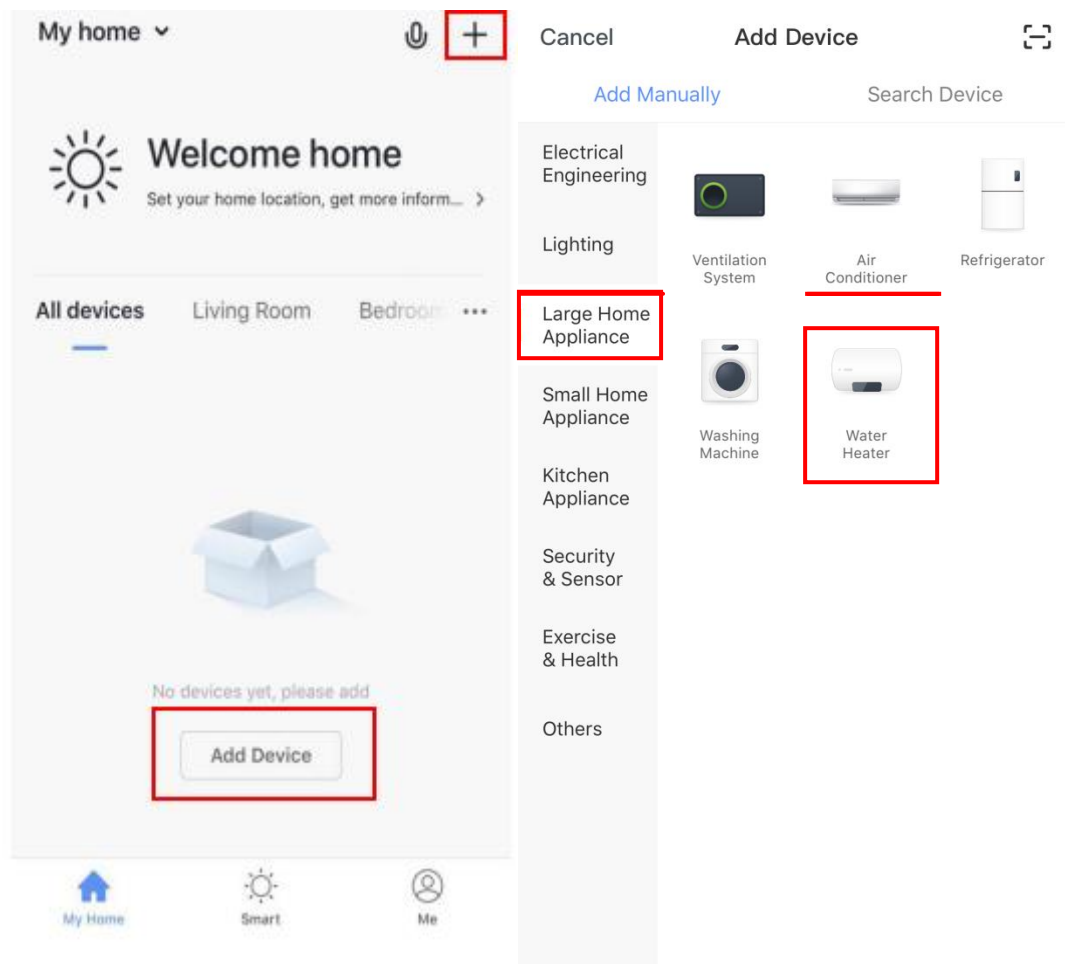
My home

+

Welcome home

Set your home location, get more inform... >

All devices Living Room Bedroom ...

No devices yet, please add

Add Device

My Home Smart Me

Cancel Add Device

Add Manually Search Device

Electrical Engineering

Lighting

Large Home Appliance

Small Home Appliance

Kitchen Appliance

Security & Sensor

Exercise & Health

Others

Ventilation System

Air Conditioner

Refrigerator

Washing Machine

Water Heater